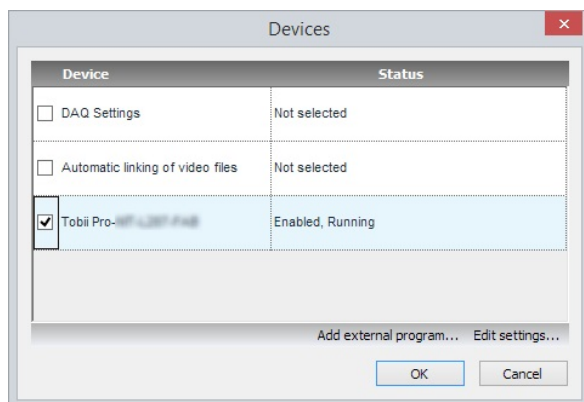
Devices

| Device | Status |
|---|---|
| DAQ Settings | Not selected |
| Automatic linking of video files | Not selected |
| Tobii Pro-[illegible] | Enabled, Running |

Add external program... Edit settings...

OK Cancel